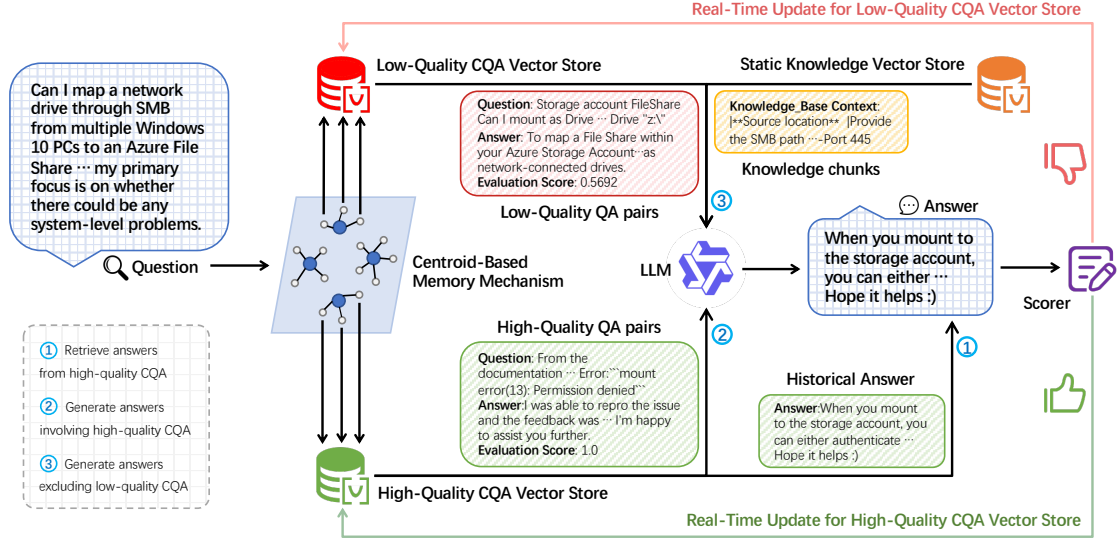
Real-Time Update for Low-Quality CQA Vector Store

Can I map a network drive through SMB from multiple Windows 10 PCs to an Azure File Share ··· my primary focus is on whether there could be any system-level problems.

Question

Low-Quality CQA Vector Store

Static Knowledge Vector Store

Question: Storage account FileShare Can I mount as Drive ··· Drive "z:\"
Answer: To map a File Share within your Azure Storage Account···as network-connected drives.
Evaluation Score: 0.5692

Low-Quality QA pairs

Knowledge_Base Context: |**Source location** |Provide the SMB path ···-Port 445

Knowledge chunks

3

Answer

When you mount to the storage account, you can either ··· Hope it helps :)

Centroid-Based Memory Mechanism

LLM

Scorer

2

High-Quality QA pairs

Question: From the documentation ··· Error:```mount error(13): Permission denied```
Answer:I was able to repro the issue and the feedback was ··· I'm happy to assist you further.
Evaluation Score: 1.0

1

Historical Answer

Answer:When you mount to the storage account, you can either authenticate ··· Hope it helps :)

1 Retrieve answers from high-quality CQA

2 Generate answers involving high-quality CQA

3 Generate answers excluding low-quality CQA

High-Quality CQA Vector Store

Real-Time Update for High-Quality CQA Vector Store